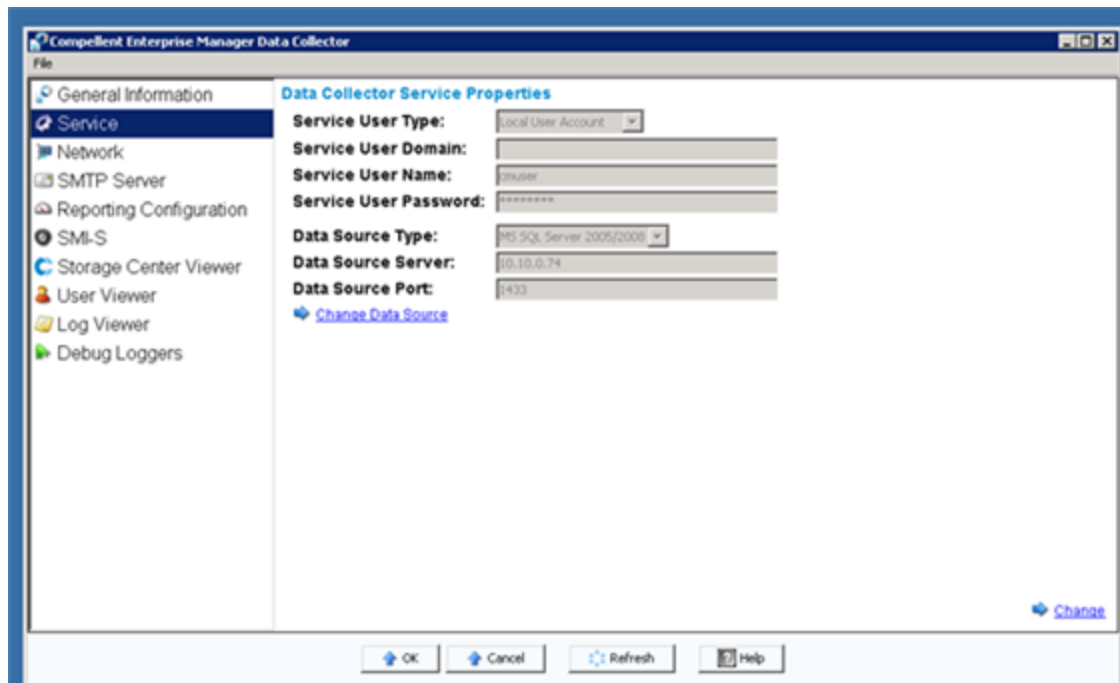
Compellent Enterprise Manager Data Collector

File

General Information
Service
Network
SMTP Server
Reporting Configuration
SMI-S
Storage Center Viewer
User Viewer
Log Viewer
Debug Loggers

Data Collector Service Properties

Service User Type: Local User Account
Service User Domain:
Service User Name: cmuser
Service User Password: ********
Data Source Type: MS SQL Server 2005/2008
Data Source Server: 10.10.0.74
Data Source Port: 1433

Change Data Source

Change

OK Cancel Refresh Help